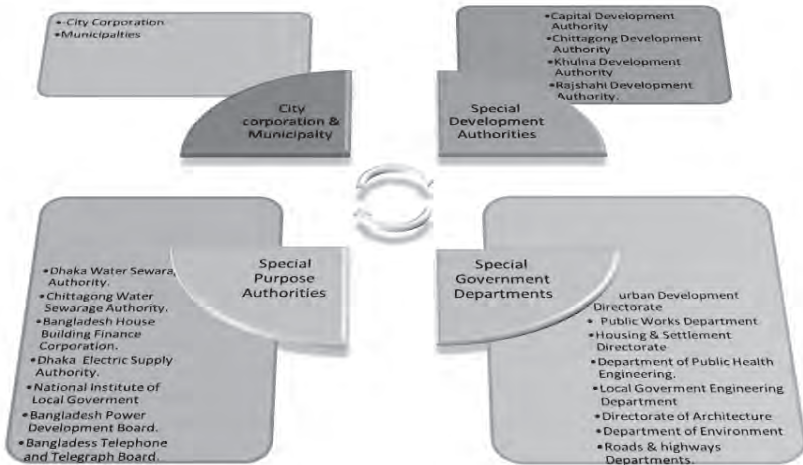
•-City Corporation
•Municipalties

City corporation & Municipalty

•Capital Development Authority
•Chittagong Development Authority
•Khulna Development Authority
•Rajshahi Development Authority.

Special Development Authorities

Special Purpose Authorities

•Dhaka Water Sewara Authority.
•Chittagong Water Sewarage Authority.
•Bangladesh House Building Finance Corporation.
•Dhaka Electric Supply Authority.
•National Institute of Local Goverment
•Bangladesh Power Development Board.
•Bangladess Telephone and Telegraph Board.

Special Government Departments

urban Development Directorate
• Public Works Department
•Housing & Settlement Directorate
•Department of Public Health Engineering.
•Local Goverment Engineering Department
•Directorate of Architecture
•Department of Environment
•Roads & highways Departments.